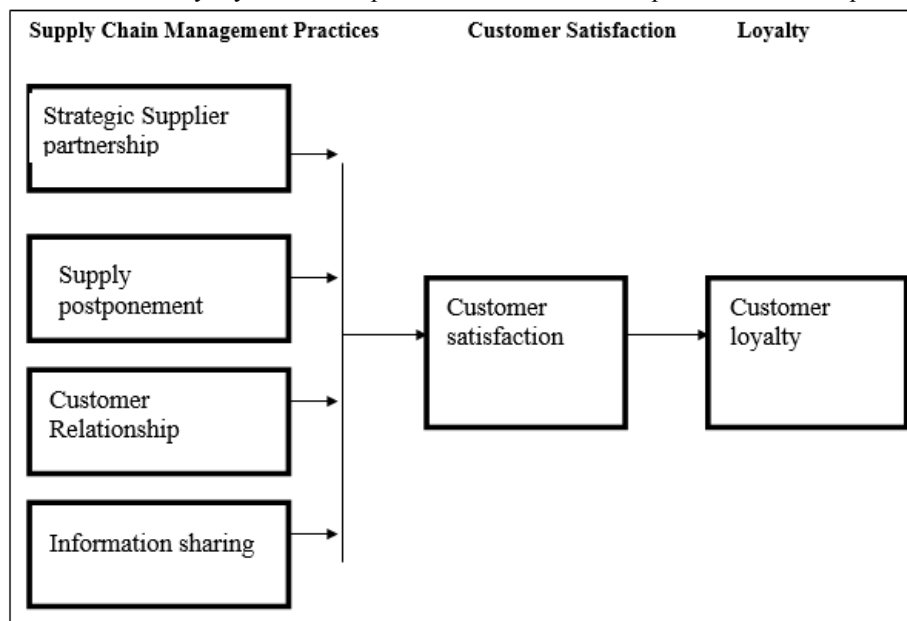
Supply Chain Management Practices

Customer Satisfaction

Loyalty

Strategic Supplier partnership

Supply postponement

Customer Relationship

Information sharing

Customer satisfaction

Customer loyalty